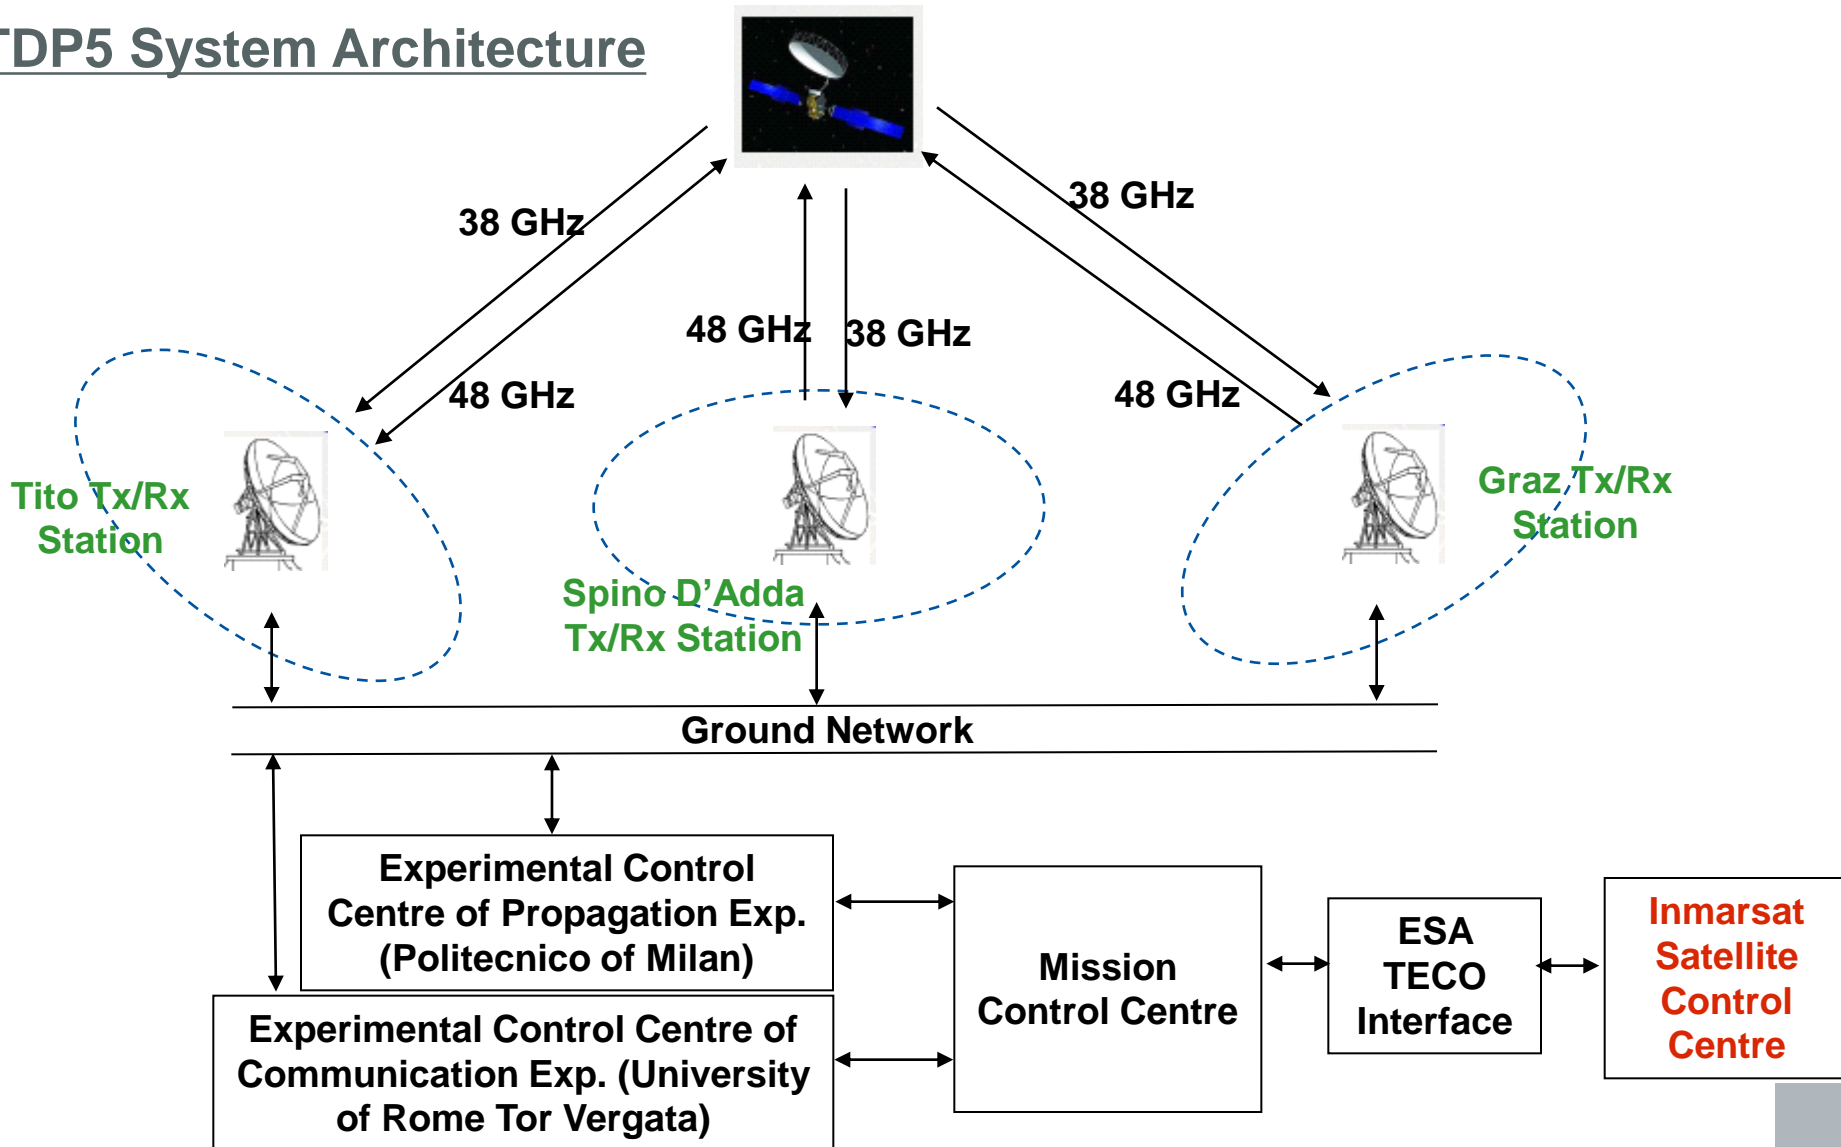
TDP5 System Architecture

38 GHz

48 GHz

48 GHz

38 GHz

38 GHz

48 GHz

Tito Tx/Rx Station

Spino D'Adda Tx/Rx Station

Graz Tx/Rx Station

Ground Network

Experimental Control Centre of Propagation Exp. (Politecnico of Milan)

Experimental Control Centre of Communication Exp. (University of Rome Tor Vergata)

Mission Control Centre

ESA TECO Interface

Inmarsat Satellite Control Centre